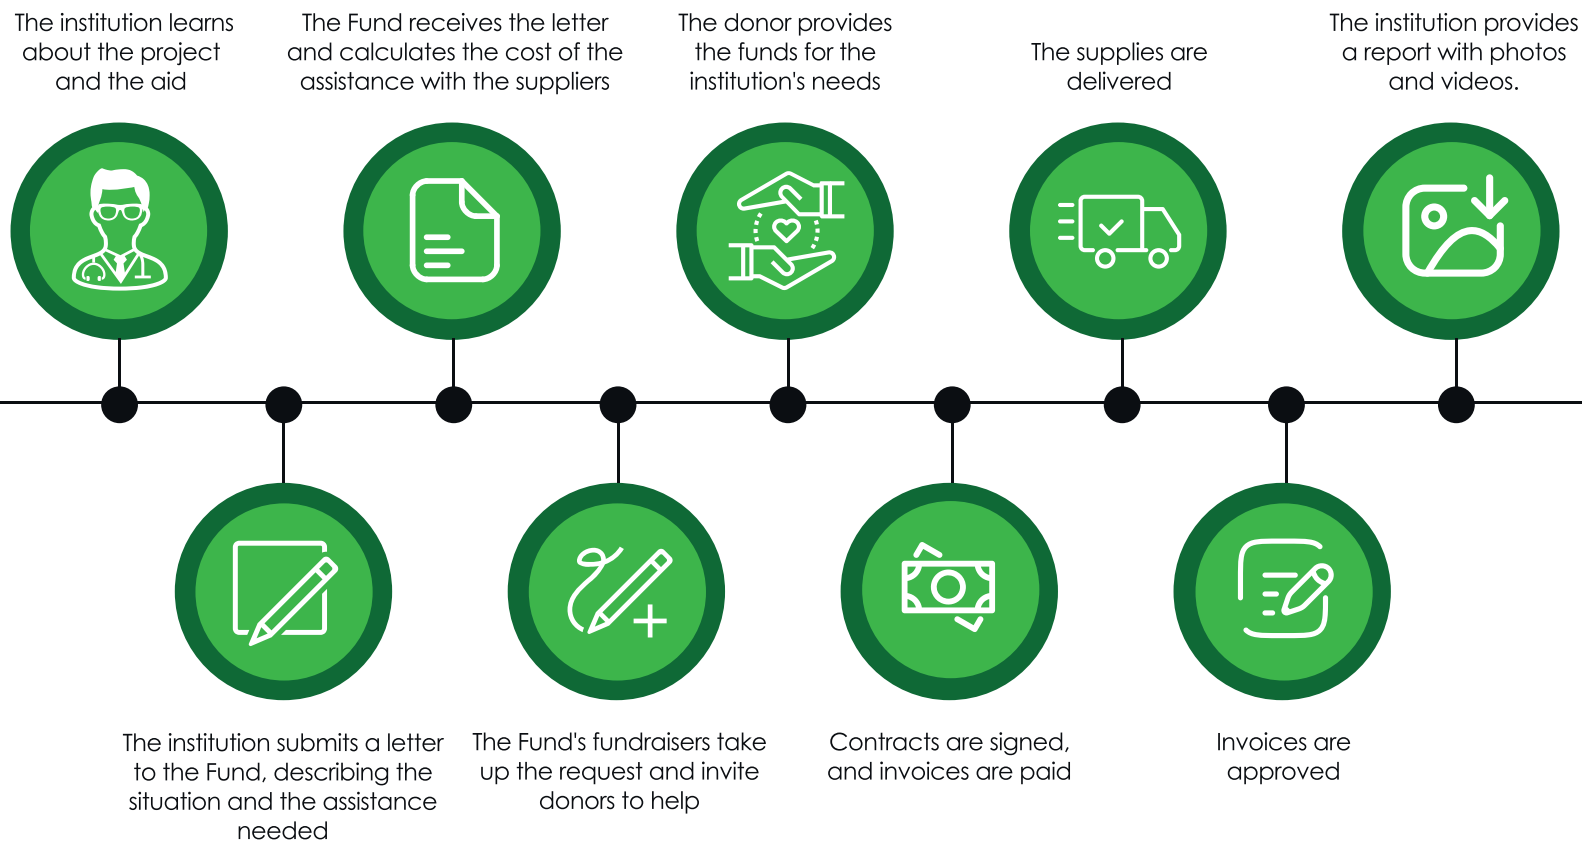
The institution learns about the project and the aid

The institution submits a letter to the Fund, describing the situation and the assistance needed

The Fund receives the letter and calculates the cost of the assistance with the suppliers

The Fund's fundraisers take up the request and invite donors to help

The donor provides the funds for the institution's needs

Contracts are signed, and invoices are paid

The supplies are delivered

Invoices are approved

The institution provides a report with photos and videos.